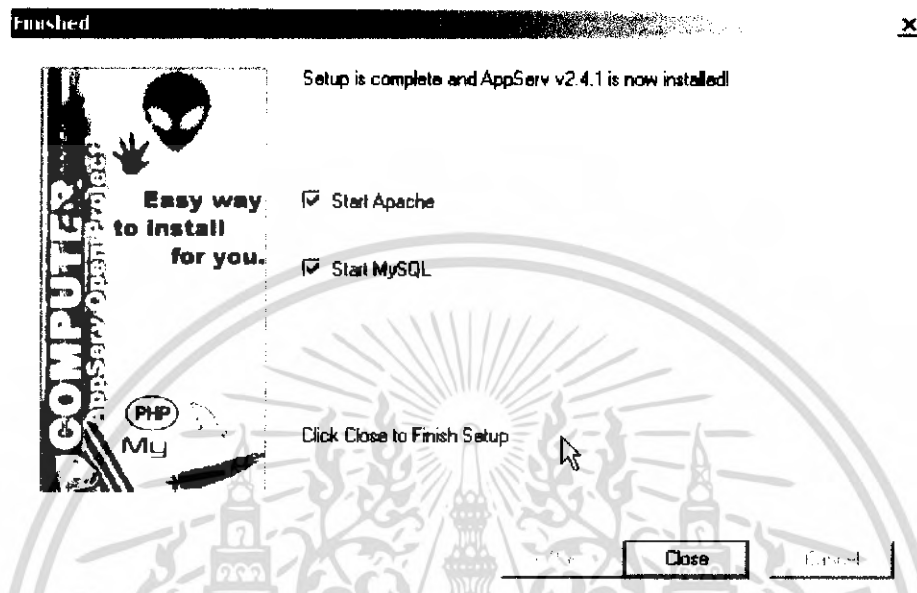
Finished

x

COMPUTER
AppServ Open Project

Easy way to install for you.

PHP
My

Setup is complete and AppServ v2.4.1 is now installed!

Start Apache

Start MySQL

Click Close to Finish Setup

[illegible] Close Cancel